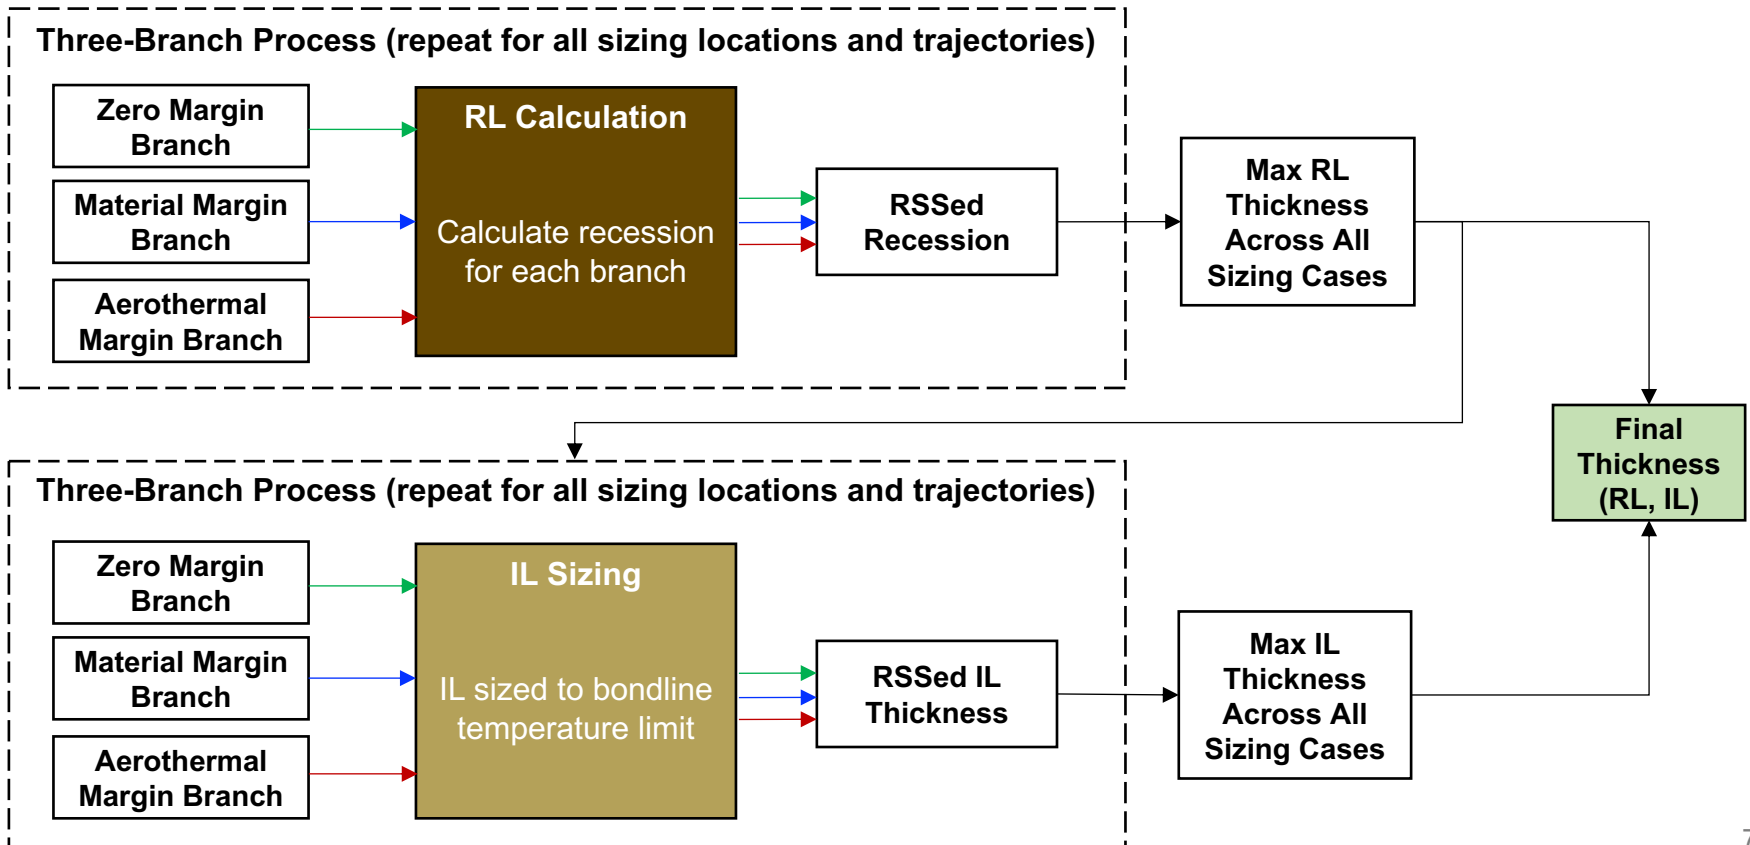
Three-Branch Process (repeat for all sizing locations and trajectories)

Zero Margin Branch

Material Margin Branch

Aerothermal Margin Branch

RL Calculation

Calculate recession for each branch

RSSed Recession

Max RL Thickness Across All Sizing Cases

Final Thickness (RL, IL)

Three-Branch Process (repeat for all sizing locations and trajectories)

Zero Margin Branch

Material Margin Branch

Aerothermal Margin Branch

IL Sizing

IL sized to bondline temperature limit

RSSed IL Thickness

Max IL Thickness Across All Sizing Cases